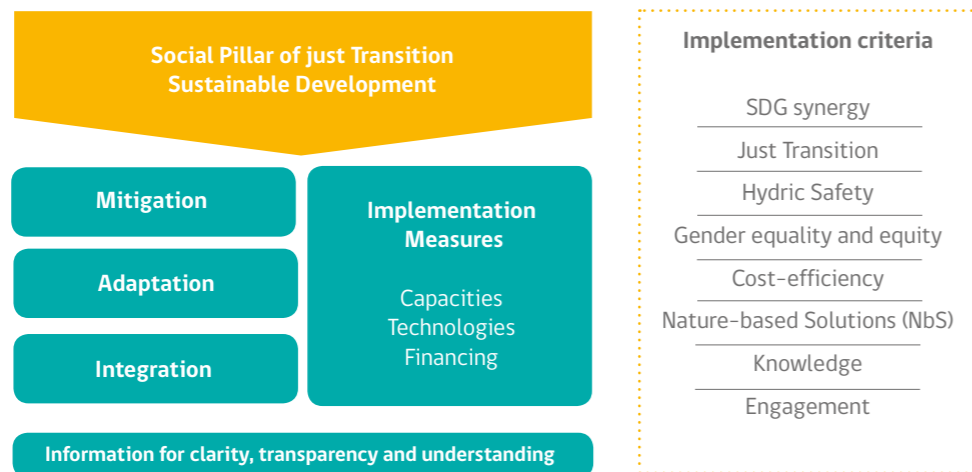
Social Pillar of just Transition
Sustainable Development

Mitigation

Adaptation

Integration

Implementation Measures

Capacities
Technologies
Financing

Information for clarity, transparency and understanding

Implementation criteria

SDG synergy

Just Transition

Hydric Safety

Gender equality and equity

Cost-efficiency

Nature-based Solutions (NbS)

Knowledge

Engagement